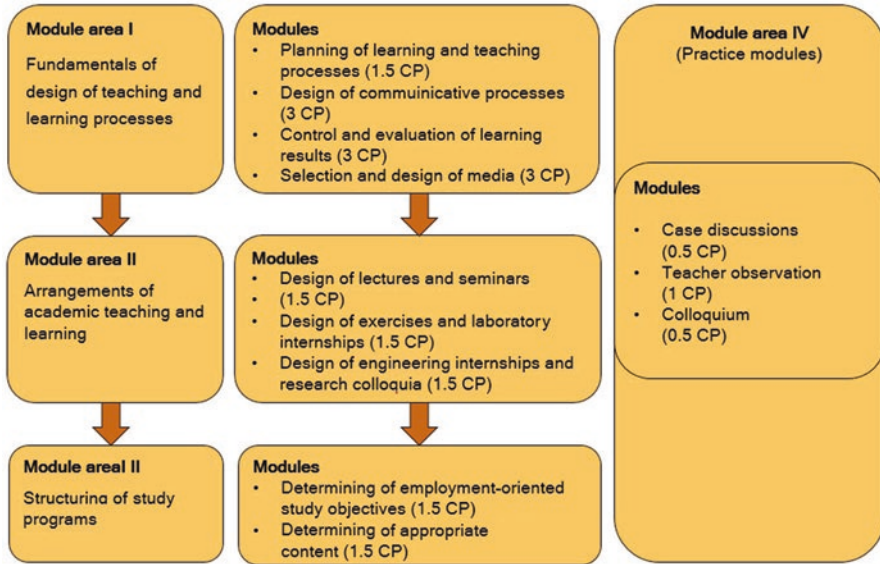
**Module area I**

Fundamentals of design of teaching and learning processes

**Modules**

- Planning of learning and teaching processes (1.5 CP)
- Design of commuinicative processes (3 CP)
- Control and evaluation of learning results (3 CP)
- Selection and design of media (3 CP)

**Module area IV**
(Practice modules)

**Modules**

- Case discussions (0.5 CP)
- Teacher observation (1 CP)
- Colloquium (0.5 CP)

**Module area II**

Arrangements of academic teaching and learning

**Modules**

- Design of lectures and seminars
- (1.5 CP)
- Design of exercises and laboratory internships (1.5 CP)
- Design of engineering internships and research colloquia (1.5 CP)

**Module areal II**

Structurina of study programs

**Modules**

- Determining of employment-oriented study objectives (1.5 CP)
- Determining of appropriate content (1.5 CP)